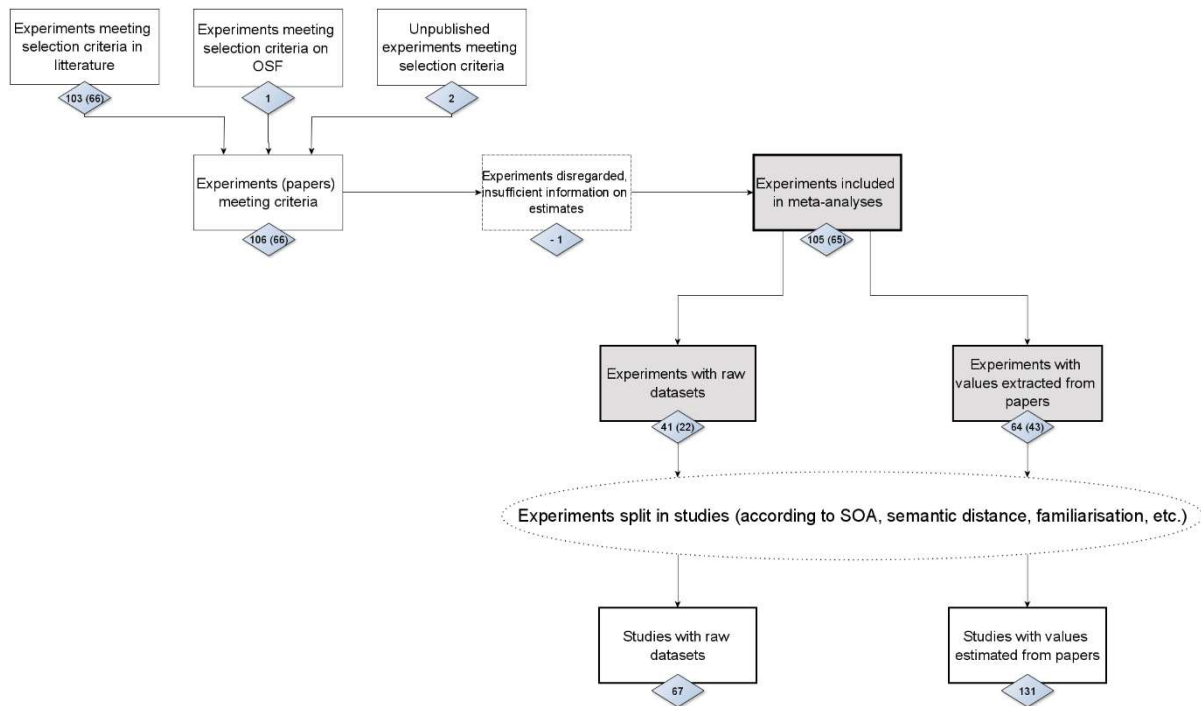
Experiments meeting selection criteria in litterature

103 (66)

Experiments meeting selection criteria on OSF

1

Unpublished experiments meeting selection criteria

2

Experiments (papers) meeting criteria

106 (66)

Experiments disregarded, insufficient information on estimates

- 1

Experiments included in meta-analyses

105 (65)

Experiments with raw datasets

41 (22)

Experiments with values extracted from papers

64 (43)

Experiments split in studies (according to SOA, semantic distance, familiarisation, etc.)

Studies with raw datasets

67

Studies with values estimated from papers

131